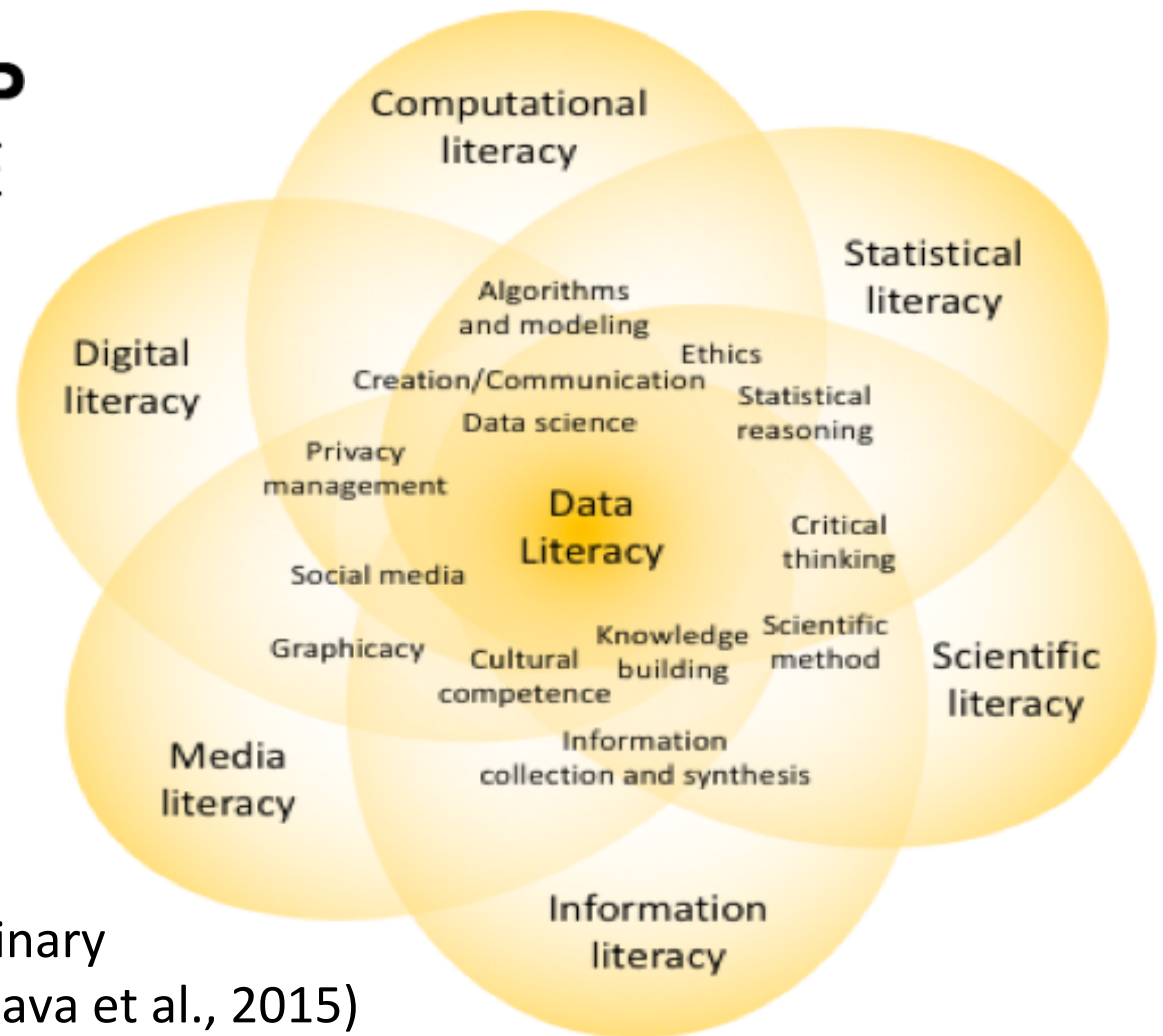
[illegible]

Computational literacy

Statistical literacy

Digital literacy

Algorithms and modeling

Ethics

Creation/Communication

Statistical reasoning

Data science

Privacy management

Data Literacy

Critical thinking

Social media

Graphicacy

Cultural competence

Knowledge building

Scientific method

Scientific literacy

Information collection and synthesis

Media literacy

Information literacy

inary

ava et al., 2015)